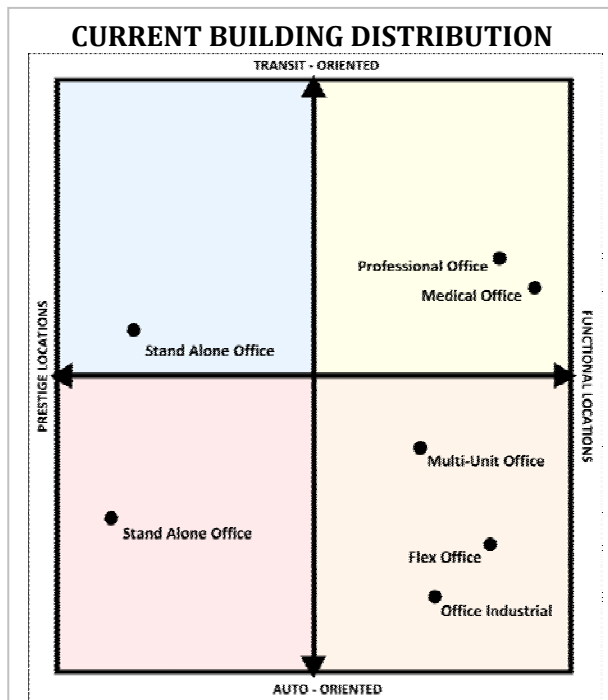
CURRENT BUILDING DISTRIBUTION

TRANSIT - ORIENTED

PRESTIGE LOCATIONS

FUNCTIONAL LOCATIONS

Professional Office

Medical Office

Stand Alone Office

Multi-Unit Office

Stand Alone Office

Flex Office

Office Industrial

AUTO - ORIENTED